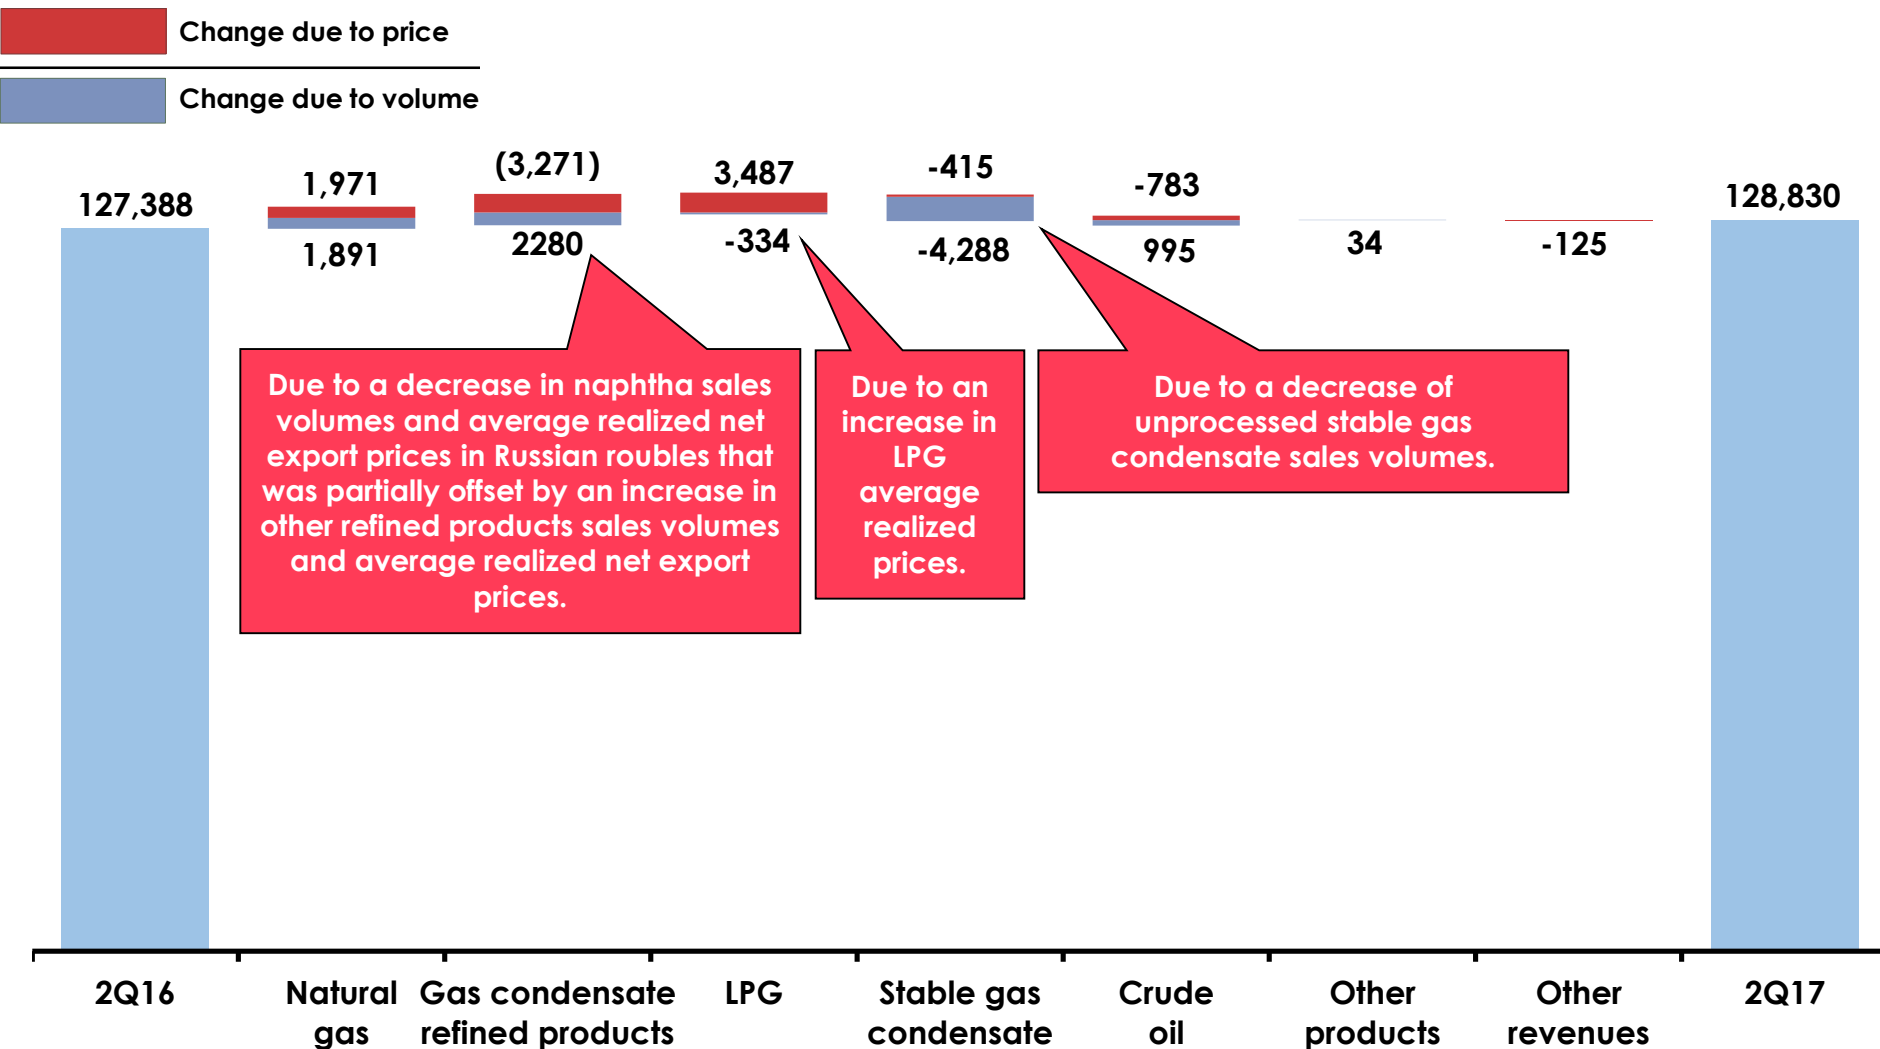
Change due to price

Change due to volume

127,388

1,971

1,891

(3,271)

2280

3,487

-334

-415

-4,288

-783

995

34

-125

128,830

Due to a decrease in naphtha sales volumes and average realized net export prices in Russian roubles that was partially offset by an increase in other refined products sales volumes and average realized net export prices.

Due to an increase in LPG average realized prices.

Due to a decrease of unprocessed stable gas condensate sales volumes.

2Q16

Natural gas

Gas condensate refined products

LPG

Stable gas condensate

Crude oil

Other products

Other revenues

2Q17